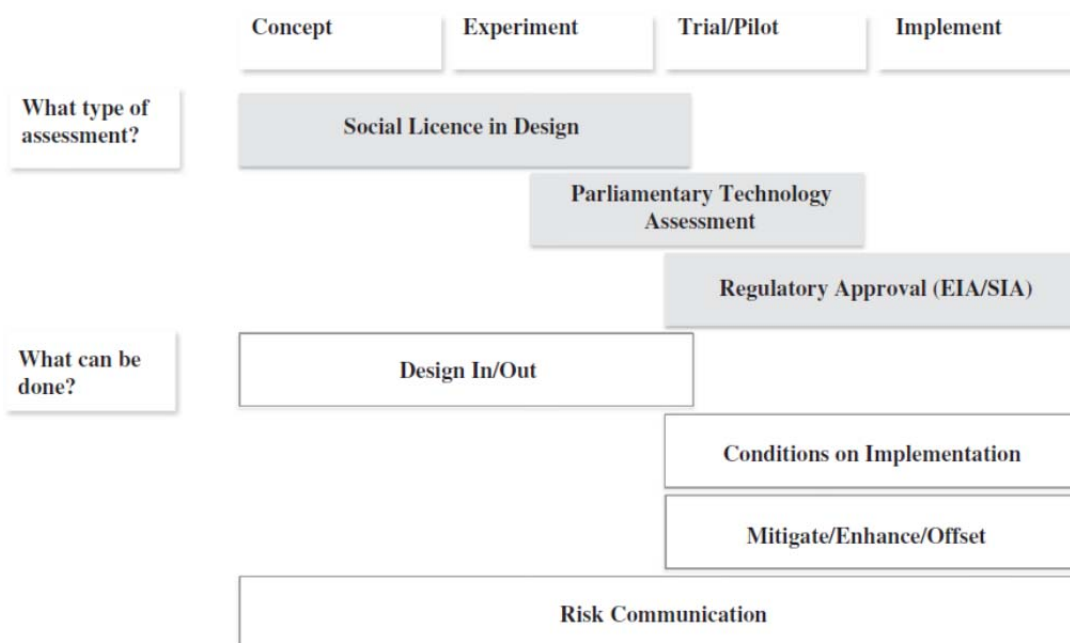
Concept
Experiment
Trial/Pilot
Implement

What type of assessment?

Social Licence in Design

Parliamentary Technology Assessment

Regulatory Approval (EIA/SIA)

What can be done?

Design In/Out

Conditions on Implementation

Mitigate/Enhance/Offset

Risk Communication